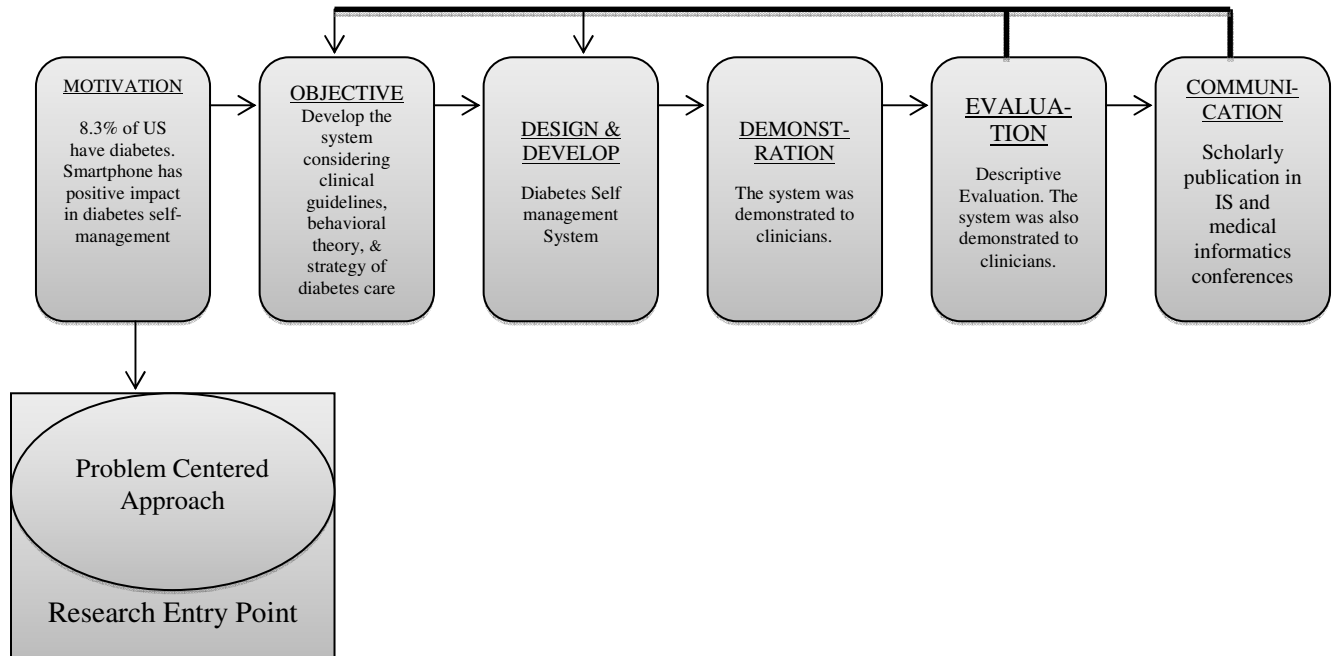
MOTIVATION

8.3% of US have diabetes. Smartphone has positive impact in diabetes self-management

OBJECTIVE

Develop the system considering clinical guidelines, behavioral theory, & strategy of diabetes care

DESIGN & DEVELOP

Diabetes Self management System

DEMONSTRATION

The system was demonstrated to clinicians.

EVALUATION

Descriptive Evaluation. The system was also demonstrated to clinicians.

COMMUNICATION

Scholarly publication in IS and medical informatics conferences

Problem Centered Approach

Research Entry Point